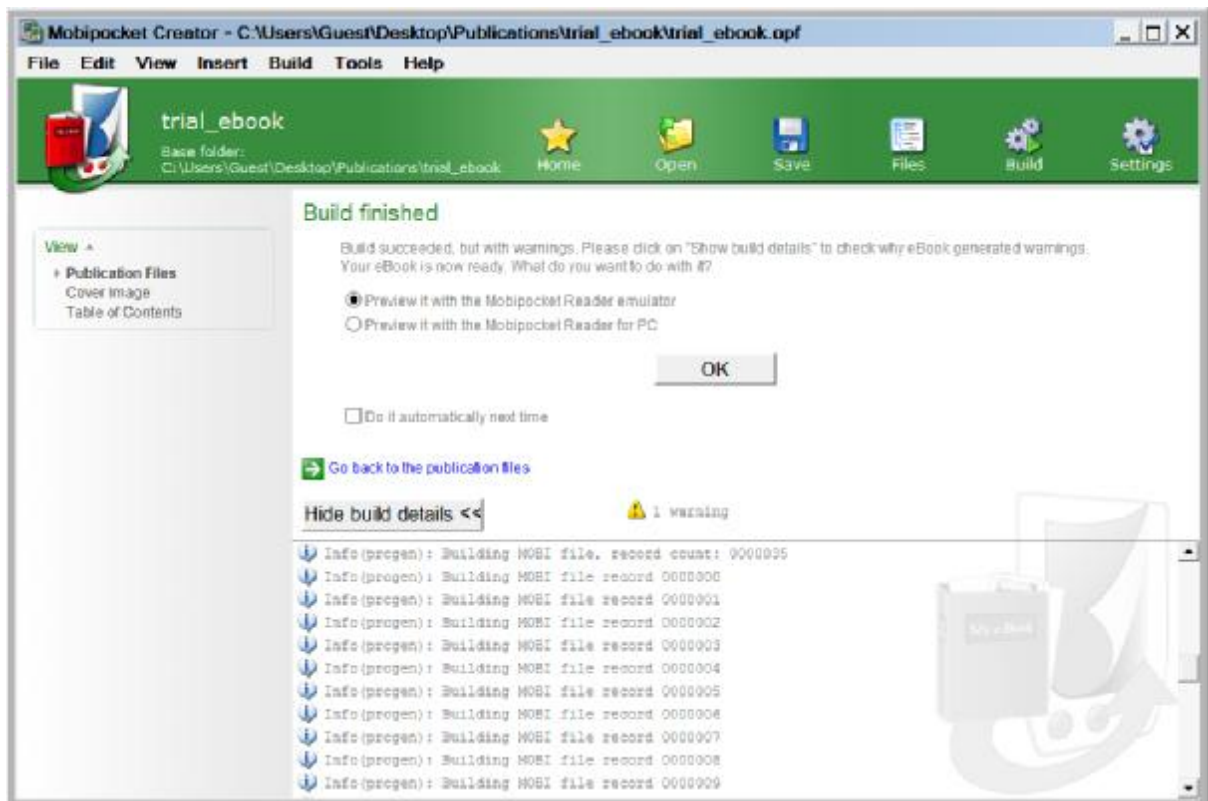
Mobipocket Creator - C:\Users\Guest\Desktop\Publications\trial_ebook\trial_ebook.opf

File Edit View Insert Build Tools Help

trial_ebook
Base folder:
C:\Users\Guest\Desktop\Publications\trial_ebook

Home Open Save Files Build Settings

View
Publication Files
Cover Image
Table of Contents

Build finished

Build succeeded, but with warnings. Please click on "Show build details" to check why eBook generated warnings. Your eBook is now ready. What do you want to do with it?

Preview it with the Mobipocket Reader emulator
Preview it with the Mobipocket Reader for PC

OK

Do it automatically next time

Go back to the publication files

Hide build details <<

1 warning

Info(prcgen): Building MOBI file, record count: 0000035
Info(prcgen): Building MOBI file record 0000000
Info(prcgen): Building MOBI file record 0000001
Info(prcgen): Building MOBI file record 0000002
Info(prcgen): Building MOBI file record 0000003
Info(prcgen): Building MOBI file record 0000004
Info(prcgen): Building MOBI file record 0000005
Info(prcgen): Building MOBI file record 0000006
Info(prcgen): Building MOBI file record 0000007
Info(prcgen): Building MOBI file record 0000008
Info(prcgen): Building MOBI file record 0000009